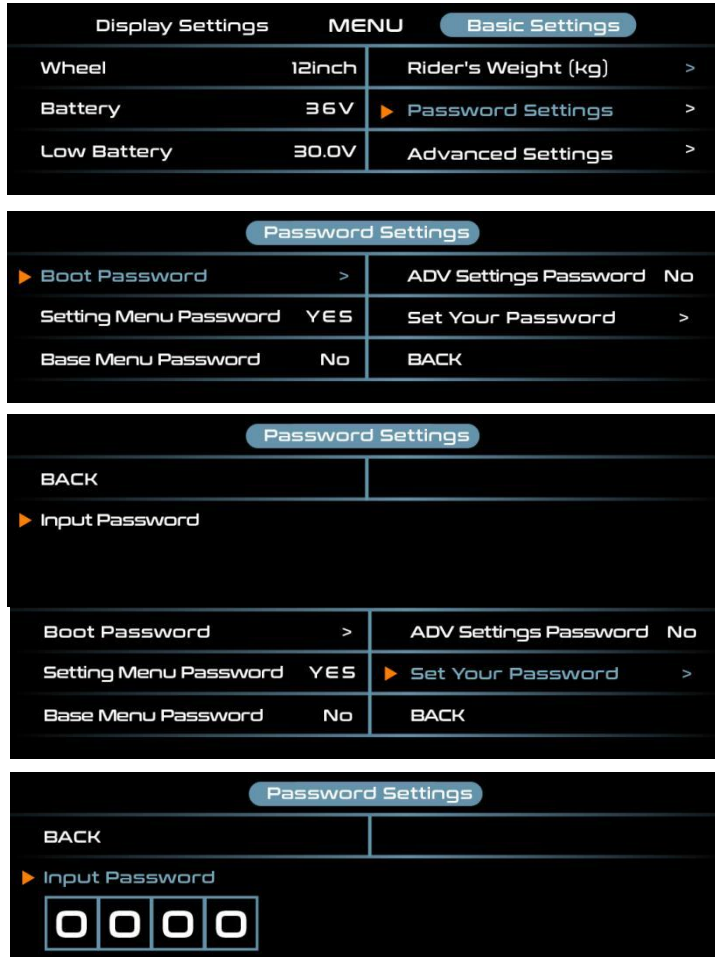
Display Settings MENU Basic Settings

| | | | |
|---|---|---|---|
| Wheel | 12inch | Rider's Weight (kg) | > |
| Battery | 36V | Password Settings | > |
| Low Battery | 30.0V | Advanced Settings | > |

Password Settings

| | | | |
|---|---|---|---|
| Boot Password | > | ADV Settings Password | No |
| Setting Menu Password | YES | Set Your Password | > |
| Base Menu Password | No | BACK | |

Password Settings

BACK

Input Password

| | | | |
|---|---|---|---|
| Boot Password | > | ADV Settings Password | No |
| Setting Menu Password | YES | Set Your Password | > |
| Base Menu Password | No | BACK | |

Password Settings

BACK

Input Password

0 0 0 0